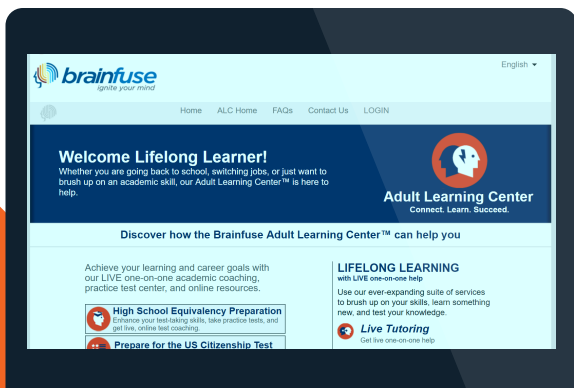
brainfuse
ignite your mind

English ▾

Home ALC Home FAQs Contact Us LOGIN

Welcome Lifelong Learner!
Whether you are going back to school, switching jobs, or just want to brush up on an academic skill, our Adult Learning Center™ is here to help.

Adult Learning Center
Connect. Learn. Succeed.

Discover how the Brainfuse Adult Learning Center™ can help you

Achieve your learning and career goals with our LIVE one-on-one academic coaching, practice test center, and online resources.

High School Equivalency Preparation
Enhance your test-taking skills, take practice tests, and get live, online test coaching.

Prepare for the US Citizenship Test

LIFELONG LEARNING
with LIVE one-on-one help

Use our ever-expanding suite of services to brush up on your skills, learn something new, and test your knowledge.

Live Tutoring
Get live one-on-one help